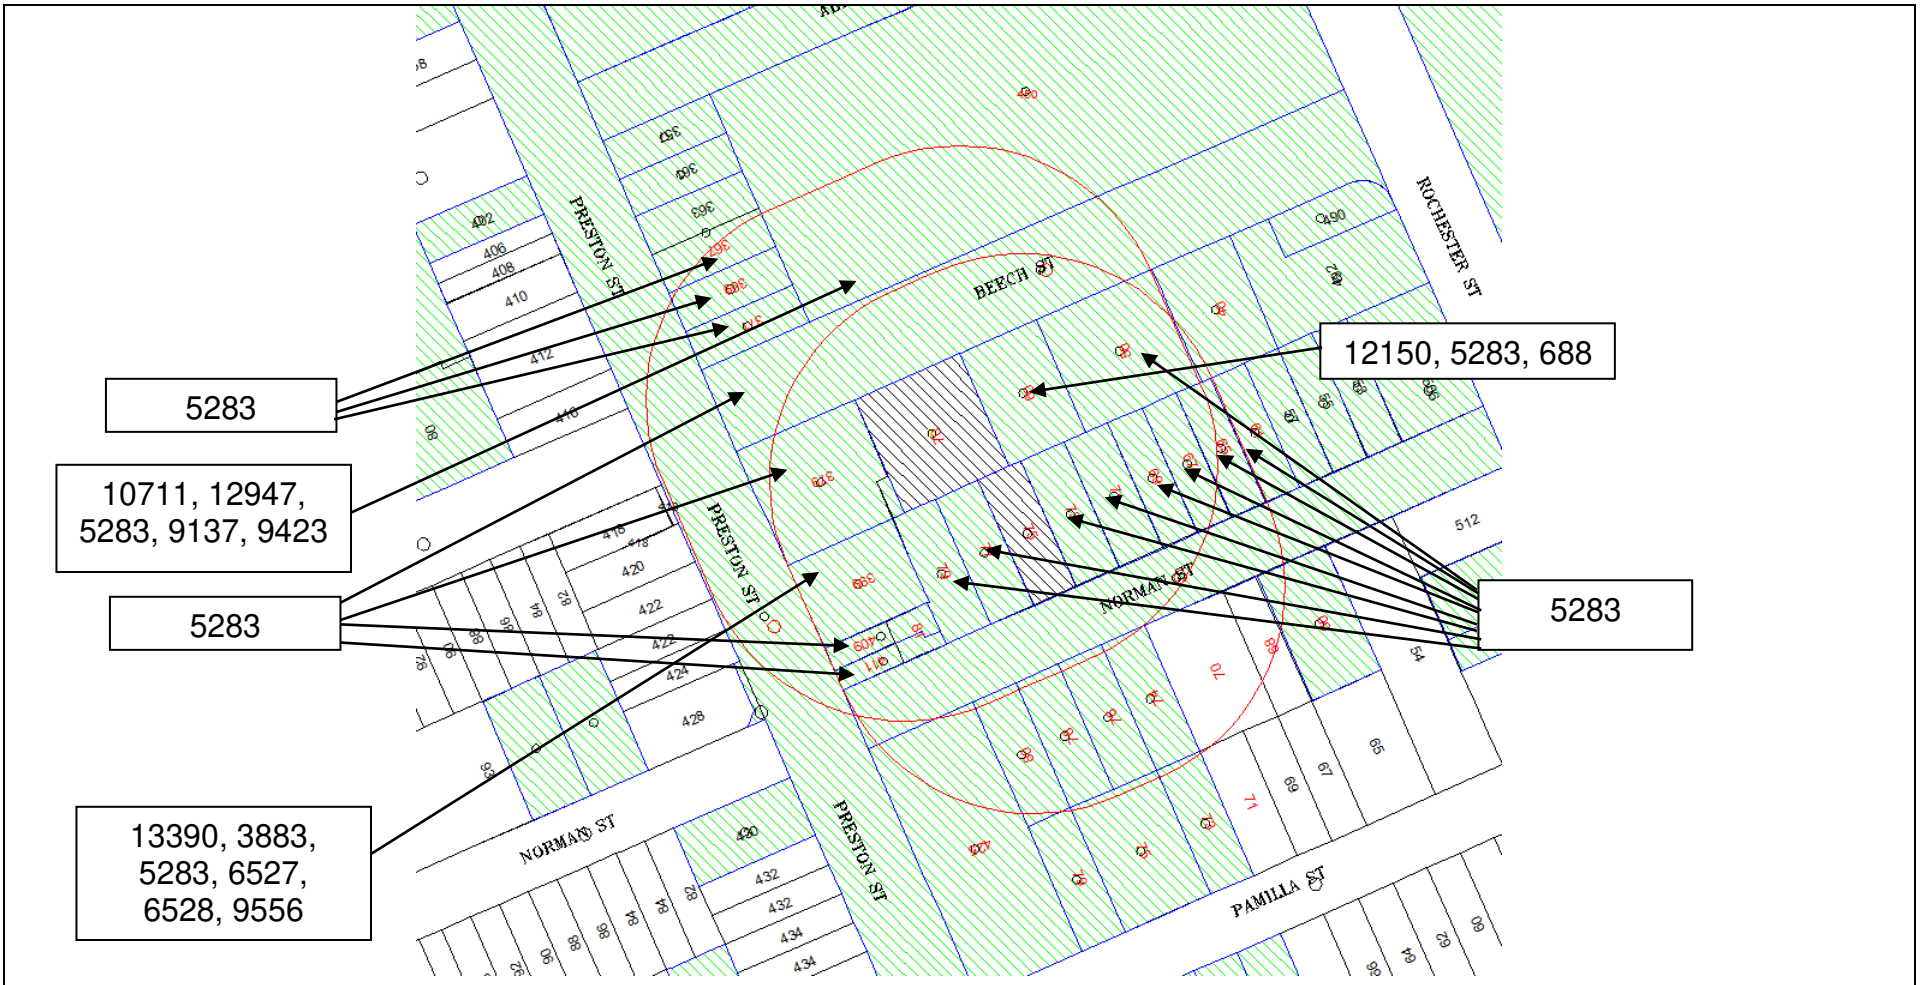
5283

10711, 12947, 5283, 9137, 9423

5283

13390, 3883, 5283, 6527, 6528, 9556

12150, 5283, 688

5283

PRESTON ST
BEECH ST
ROCHESTER ST
NORMAN ST
PRESTON ST
NORMAN ST
PRESTON ST
PAMILLA ST

490
367
365
363
490
402
406
408
410
412
416
418
418
420
422
422
424
428
512
430
432
432
434
434
70
71
54
65
67
69
82
84
86
88
90
92
94
96